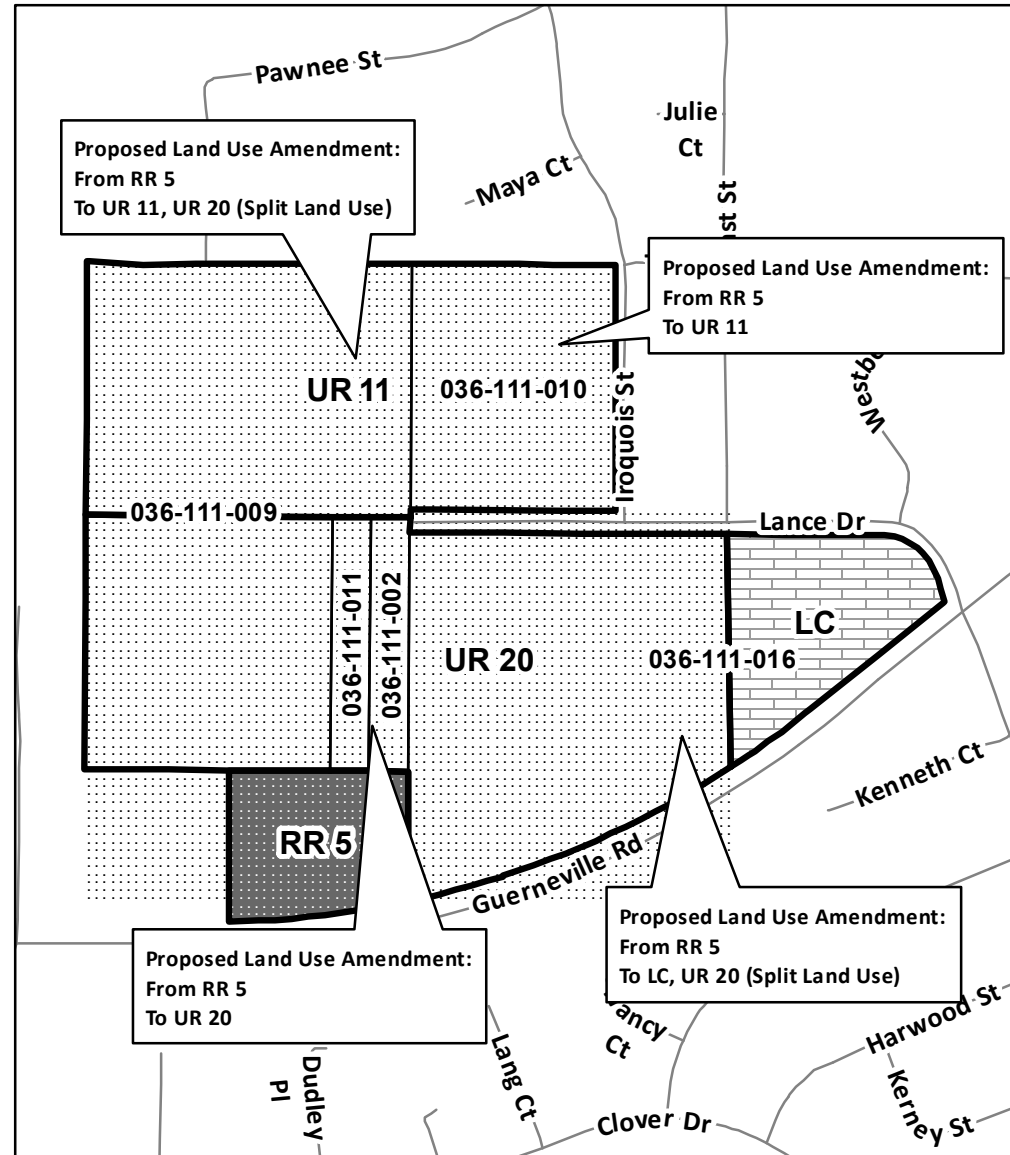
Pawnee St

Julie Ct

Maya Ct

Proposed Land Use Amendment:
From RR 5
To UR 11, UR 20 (Split Land Use)

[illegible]st St

Proposed Land Use Amendment:
From RR 5
To UR 11

UR 11

036-111-010

Iroquois St

Westb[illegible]

036-111-009

Lance Dr

036-111-011

036-111-002

UR 20

036-111-016

LC

Kenneth Ct

RR 5

Guerneville Rd

Proposed Land Use Amendment:
From RR 5
To UR 20

Proposed Land Use Amendment:
From RR 5
To LC, UR 20 (Split Land Use)

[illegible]ancy Ct

Harwood St

Dudley Pl

Lang Ct

Kerney St

Clover Dr